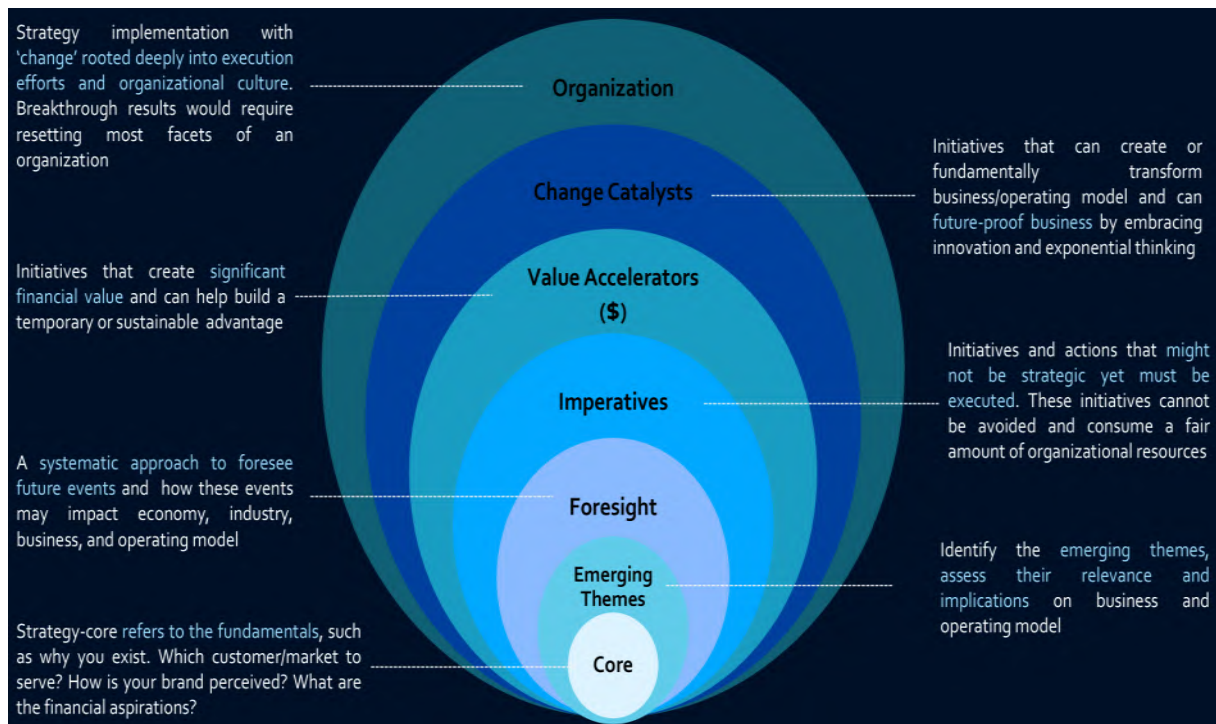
Strategy implementation with 'change' rooted deeply into execution efforts and organizational culture. Breakthrough results would require resetting most facets of an organization

Organization

Change Catalysts

Initiatives that can create or fundamentally transform business/operating model and can future-proof business by embracing innovation and exponential thinking

Initiatives that create significant financial value and can help build a temporary or sustainable advantage

Value Accelerators ($)

Initiatives and actions that might not be strategic yet must be executed. These initiatives cannot be avoided and consume a fair amount of organizational resources

Imperatives

A systematic approach to foresee future events and how these events may impact economy, industry, business, and operating model

Foresight

Identify the emerging themes, assess their relevance and implications on business and operating model

Emerging Themes

Strategy-core refers to the fundamentals, such as why you exist. Which customer/market to serve? How is your brand perceived? What are the financial aspirations?

Core